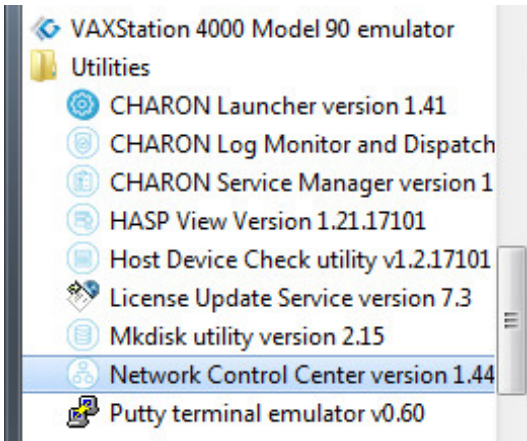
VAXStation 4000 Model 90 emulator
Utilities
CHARON Launcher version 1.41
CHARON Log Monitor and Dispatch
CHARON Service Manager version 1
HASP View Version 1.21.17101
Host Device Check utility v1.2.17101
License Update Service version 7.3
Mkdisk utility version 2.15
Network Control Center version 1.44
Putty terminal emulator v0.60